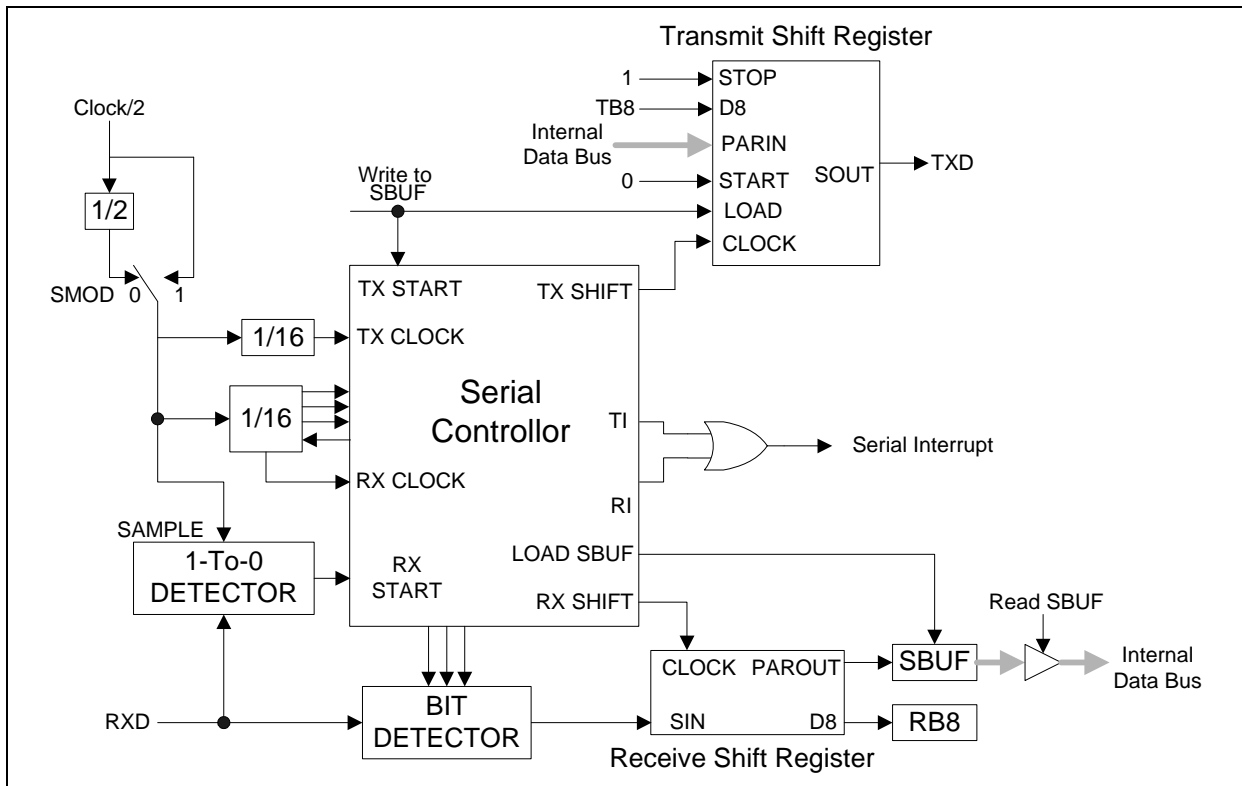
Transmit Shift Register

1
STOP
TB8
D8
Internal Data Bus
PARIN
SOUT
TXD
0
START
Write to SBUF
LOAD
CLOCK

Clock/2
1/2
SMOD 0 1

TX START
TX SHIFT
1/16
TX CLOCK
Serial Controllor
1/16
TI
Serial Interrupt
RX CLOCK
RI
SAMPLE
1-To-0 DETECTOR
RX START
LOAD SBUF
RX SHIFT
Read SBUF
CLOCK PAROUT
SBUF
Internal Data Bus
RXD
BIT DETECTOR
SIN
D8
RB8
Receive Shift Register